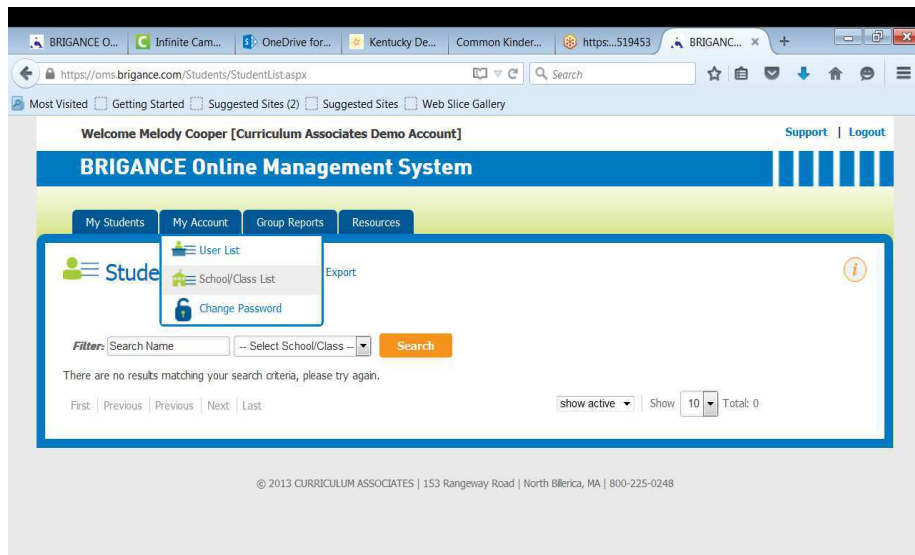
BRIGANCE O... | Infinite Cam... | OneDrive for... | Kentucky De... | Common Kinder... | https:...519453 | BRIGANC... ×

https://oms.brigance.com/Students/StudentList.aspx

Search

Most Visited | Getting Started | Suggested Sites (2) | Suggested Sites | Web Slice Gallery

Welcome Melody Cooper [Curriculum Associates Demo Account]

Support | Logout

BRIGANCE Online Management System

My Students | My Account | Group Reports | Resources

User List

School/Class List

Change Password

Stude

Export

Filter: Search Name | -- Select School/Class -- | Search

There are no results matching your search criteria, please try again.

First | Previous | Previous | Next | Last

show active | Show 10 | Total: 0

© 2013 CURRICULUM ASSOCIATES | 153 Rangeway Road | North Billerica, MA | 800-225-0248